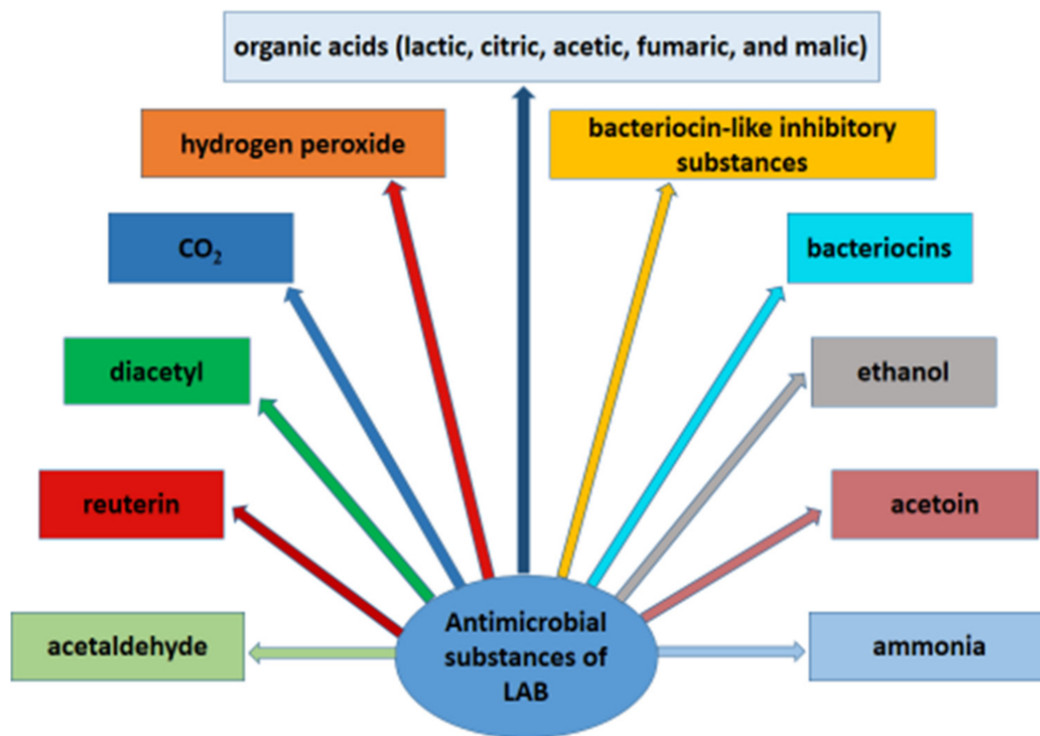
organic acids (lactic, citric, acetic, fumaric, and malic)

hydrogen peroxide

bacteriocin-like inhibitory substances

$CO_2$

bacteriocins

diacetyl

ethanol

reuterin

acetoin

acetaldehyde

Antimicrobial substances of LAB

ammonia